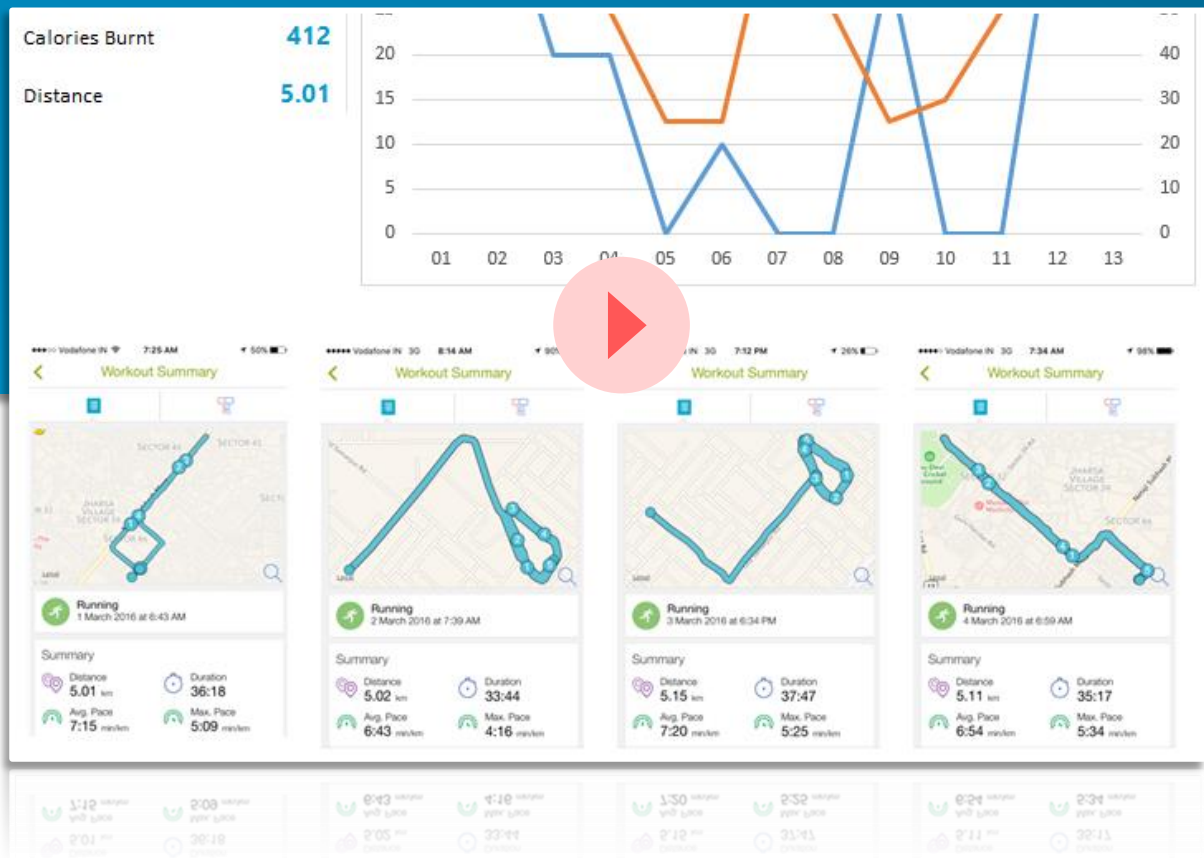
Calories Burnt 412

Distance 5.01

20
15
10
5
0

40
30
20
10
0

01 02 03 04 05 06 07 08 09 10 11 12 13

Vodafone IN 7:25 AM 50%
Workout Summary
SECTOR 41
JHARSA VILLAGE SECTOR 39
Running
1 March 2016 at 6:43 AM
Summary
Distance 5.01 km
Duration 36:18
Avg. Pace 7:15 min/km
Max. Pace 5:09 min/km

Vodafone IN 3G 8:14 AM 90%
Workout Summary
Running
2 March 2016 at 7:39 AM
Summary
Distance 5.02 km
Duration 33:44
Avg. Pace 6:43 min/km
Max. Pace 4:16 min/km

IN 3G 7:12 PM 26%
Workout Summary
Running
3 March 2016 at 6:34 PM
Summary
Distance 5.15 km
Duration 37:47
Avg. Pace 7:20 min/km
Max. Pace 5:25 min/km

Vodafone IN 3G 7:34 AM 98%
Workout Summary
JHARSA VILLAGE SECTOR 39
SECTOR 46
Running
4 March 2016 at 6:59 AM
Summary
Distance 5.11 km
Duration 35:17
Avg. Pace 6:54 min/km
Max. Pace 5:34 min/km